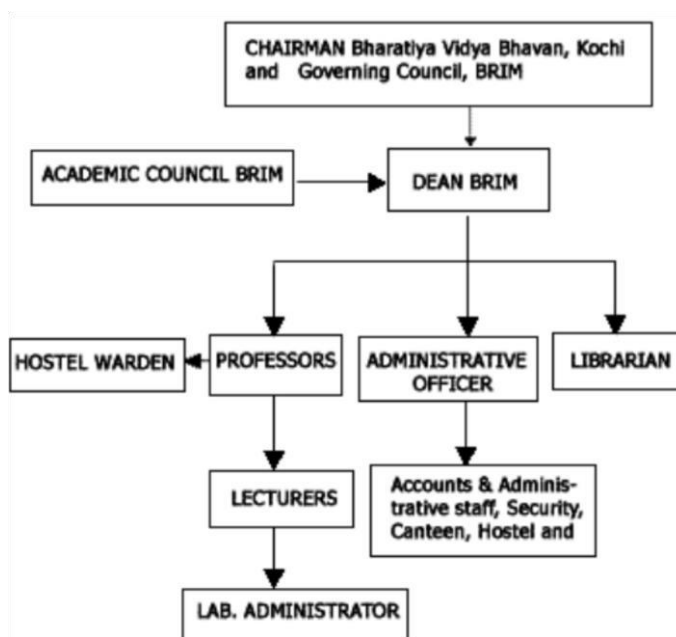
CHAIRMAN Bharatiya Vidya Bhavan, Kochi and Governing Council, BRIM

ACADEMIC COUNCIL BRIM

DEAN BRIM

HOSTEL WARDEN

PROFESSORS

ADMINISTRATIVE OFFICER

LIBRARIAN

LECTURERS

Accounts & Administrative staff, Security, Canteen, Hostel and

LAB. ADMINISTRATOR